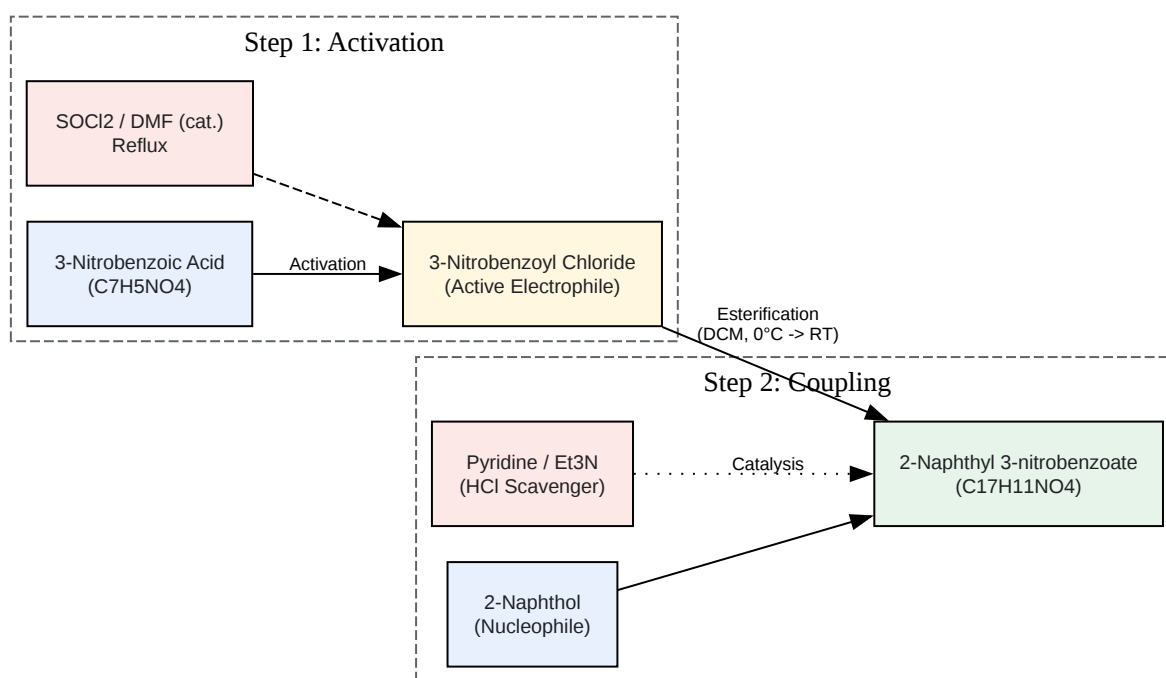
Step 1: Activation

SOCl2 / DMF (cat.)
Reflux

3-Nitrobenzoic Acid
(C7H5NO4)

Activation

3-Nitrobenzoyl Chloride
(Active Electrophile)

Esterification
(DCM, 0°C -> RT)

Step 2: Coupling

Pyridine / Et3N
(HCl Scavenger)

Catalysis

2-Naphthyl 3-nitrobenzoate
(C17H11NO4)

2-Naphthol
(Nucleophile)